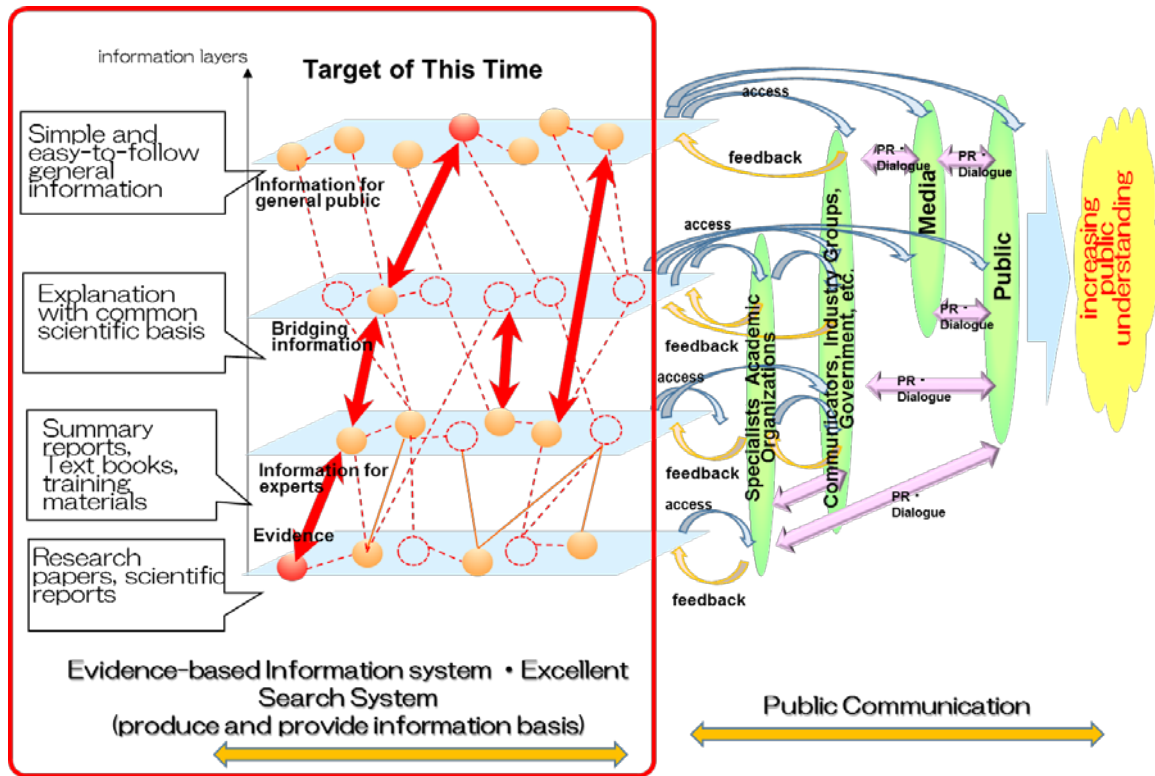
information layers

Target of This Time

Simple and easy-to-follow general information

Information for general public

Explanation with common scientific basis

Bridging information

Summary reports, Text books, training materials

Information for experts

Research papers, scientific reports

Evidence

access

feedback

access

feedback

access

feedback

access

feedback

Specialists Academic Organizations

Communicators, Industry Groups, Government, etc.

Media

Public

PR・Dialogue

PR・Dialogue

PR・Dialogue

PR・Dialogue

PR・Dialogue

increasing public understanding

Evidence-based Information system ・Excellent Search System
(produce and provide information basis)

Public Communication